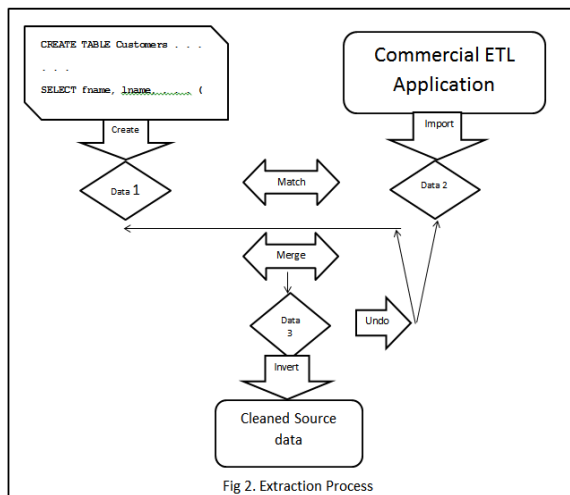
CREATE TABLE Customers . . .

. . .

SELECT fname, lname, (

Commercial ETL Application

Create

Import

Data 1

Match

Data 2

Merge

Data 3

Undo

Invert

Cleaned Source data

Fig 2. Extraction Process